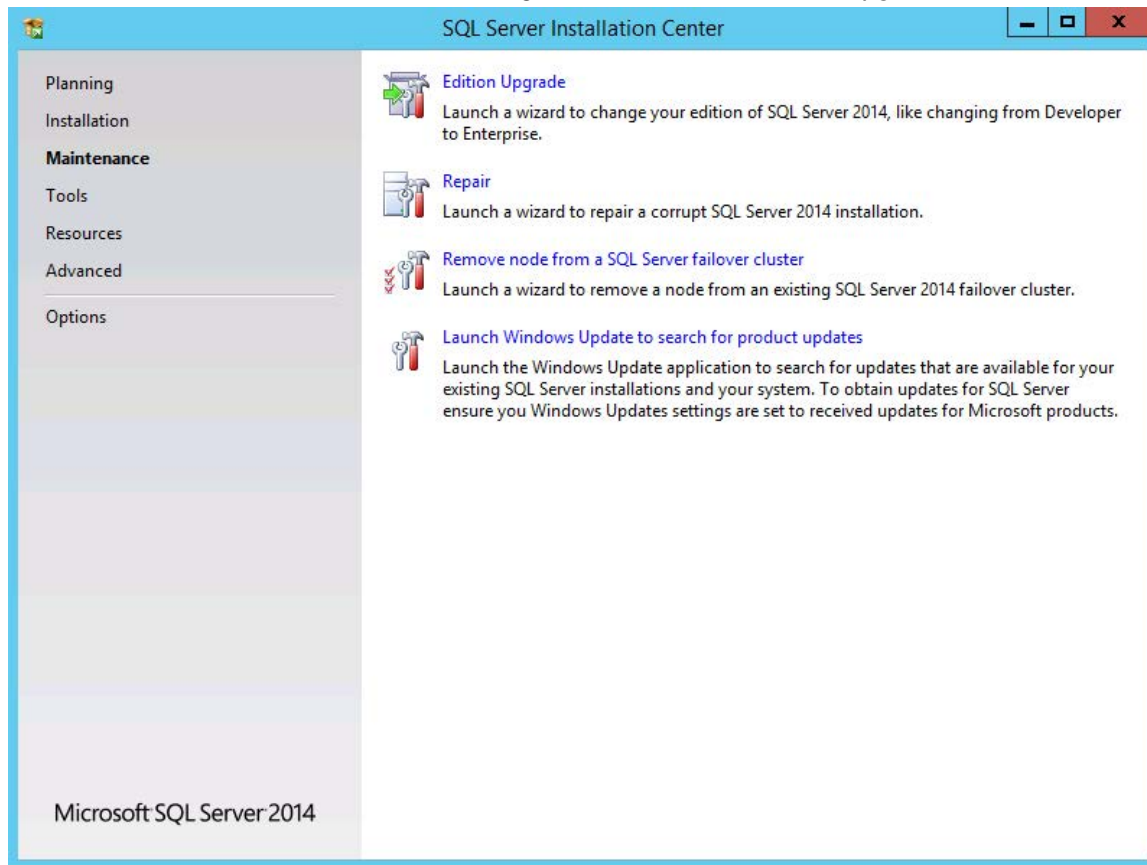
SQL Server Installation Center

Planning
Installation
Maintenance
Tools
Resources
Advanced
Options

Edition Upgrade
Launch a wizard to change your edition of SQL Server 2014, like changing from Developer to Enterprise.

Repair
Launch a wizard to repair a corrupt SQL Server 2014 installation.

Remove node from a SQL Server failover cluster
Launch a wizard to remove a node from an existing SQL Server 2014 failover cluster.

Launch Windows Update to search for product updates
Launch the Windows Update application to search for updates that are available for your existing SQL Server installations and your system. To obtain updates for SQL Server ensure you Windows Updates settings are set to received updates for Microsoft products.

Microsoft SQL Server 2014